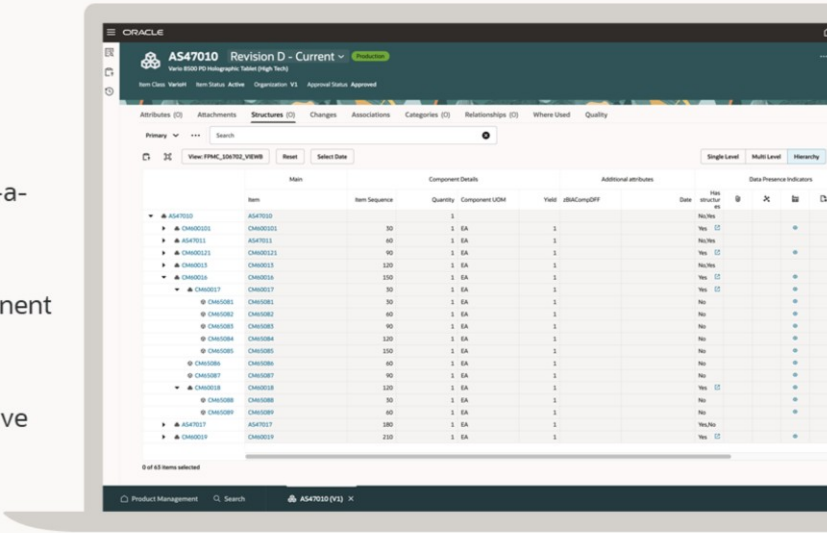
-a-

nent

ve

ORACLE

AS47010 Revision D - Current Production

Vario 8500 PD Holographic Tablet (High Tech)

Item Class VarioH Item Status Active Organization V1 Approval Status Approved

Attributes (0) Attachments Structures (0) Changes Associations Categories (0) Relationships (0) Where Used Quality

Primary ••• Search

View: FPMC_106702_VIEWB Reset Select Date

Single Level Multi Level Hierarchy

| Main | | Component Details | | | | Additional attributes | | Data Presence Indicators |
|---|---|---|---|---|---|---|---|---|
| | Item | Item Sequence | Quantity | Component UOM | Yield | zBIACompDFF | Date | Has structures |
| AS47010 | AS47010 | | 1 | | | | | No/Yes |
| CM600101 | CM600101 | 30 | 1 | EA | 1 | | | Yes |
| AS47011 | AS47011 | 60 | 1 | EA | 1 | | | No/Yes |
| CM600121 | CM600121 | 90 | 1 | EA | 1 | | | Yes |
| CM60013 | CM60013 | 120 | 1 | EA | 1 | | | No/Yes |
| CM60016 | CM60016 | 150 | 1 | EA | 1 | | | Yes |
| CM60017 | CM60017 | 30 | 1 | EA | 1 | | | Yes |
| CM65081 | CM65081 | 30 | 1 | EA | 1 | | | No |
| CM65082 | CM65082 | 60 | 1 | EA | 1 | | | No |
| CM65083 | CM65083 | 90 | 1 | EA | 1 | | | No |
| CM65084 | CM65084 | 120 | 1 | EA | 1 | | | No |
| CM65085 | CM65085 | 150 | 1 | EA | 1 | | | No |
| CM65086 | CM65086 | 60 | 1 | EA | 1 | | | No |
| CM65087 | CM65087 | 90 | 1 | EA | 1 | | | No |
| CM60018 | CM60018 | 120 | 1 | EA | 1 | | | Yes |
| CM65088 | CM65088 | 30 | 1 | EA | 1 | | | No |
| CM65089 | CM65089 | 60 | 1 | EA | 1 | | | No |
| AS47017 | AS47017 | 180 | 1 | EA | 1 | | | Yes/No |
| CM60019 | CM60019 | 210 | 1 | EA | 1 | | | Yes |

0 of 63 items selected

Product Management Search AS47010 (V1)